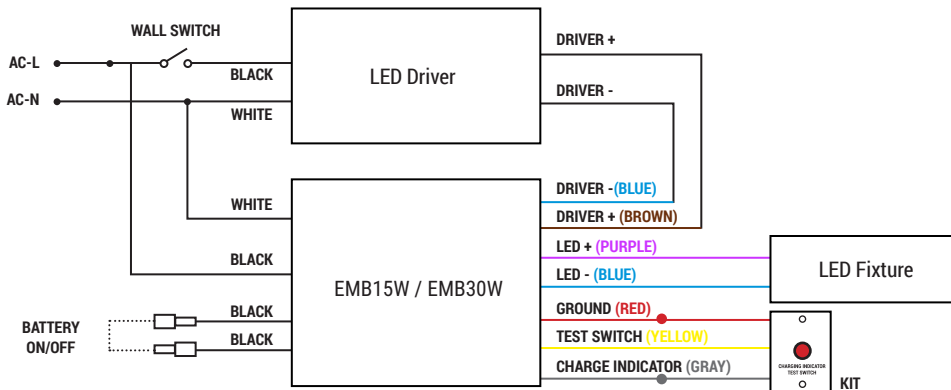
WALL SWITCH

AC-L

AC-N

BLACK

WHITE

LED Driver

DRIVER +

DRIVER -

WHITE

BLACK

EMB15W / EMB30W

DRIVER -(BLUE)

DRIVER + (BROWN)

LED + (PURPLE)

LED - (BLUE)

LED Fixture

GROUND (RED)

TEST SWITCH (YELLOW)

CHARGE INDICATOR (GRAY)

BATTERY ON/OFF

BLACK

BLACK

CHARGING INDICATOR TEST SWITCH

KIT